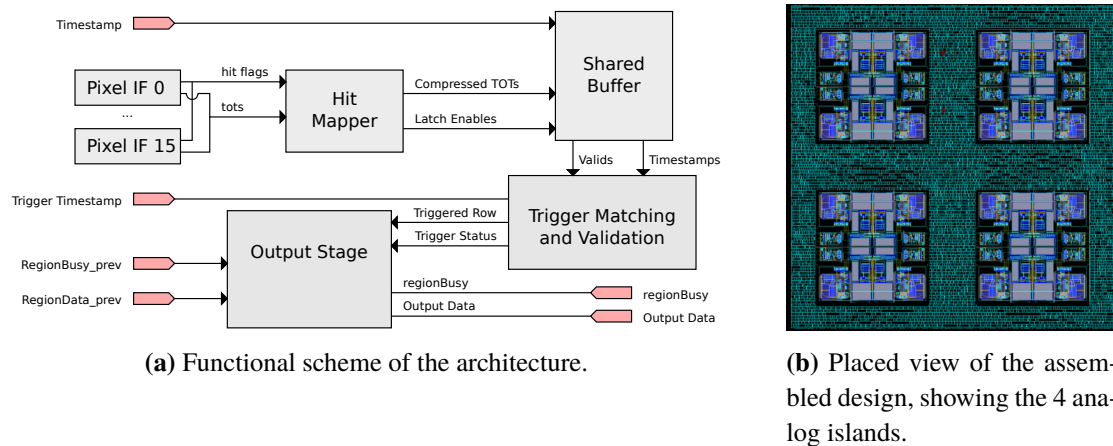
Timestamp

Pixel IF 0

...

Pixel IF 15

hit flags

tots

Hit Mapper

Compressed TOTs

Latch Enables

Shared Buffer

Valids

Timestamps

Trigger Timestamp

Trigger Matching and Validation

Triggered Row

Trigger Status

Output Stage

RegionBusy_prev

RegionData_prev

regionBusy

Output Data

regionBusy

Output Data

**(a)** Functional scheme of the architecture.

**(b)** Placed view of the assembled design, showing the 4 analog islands.